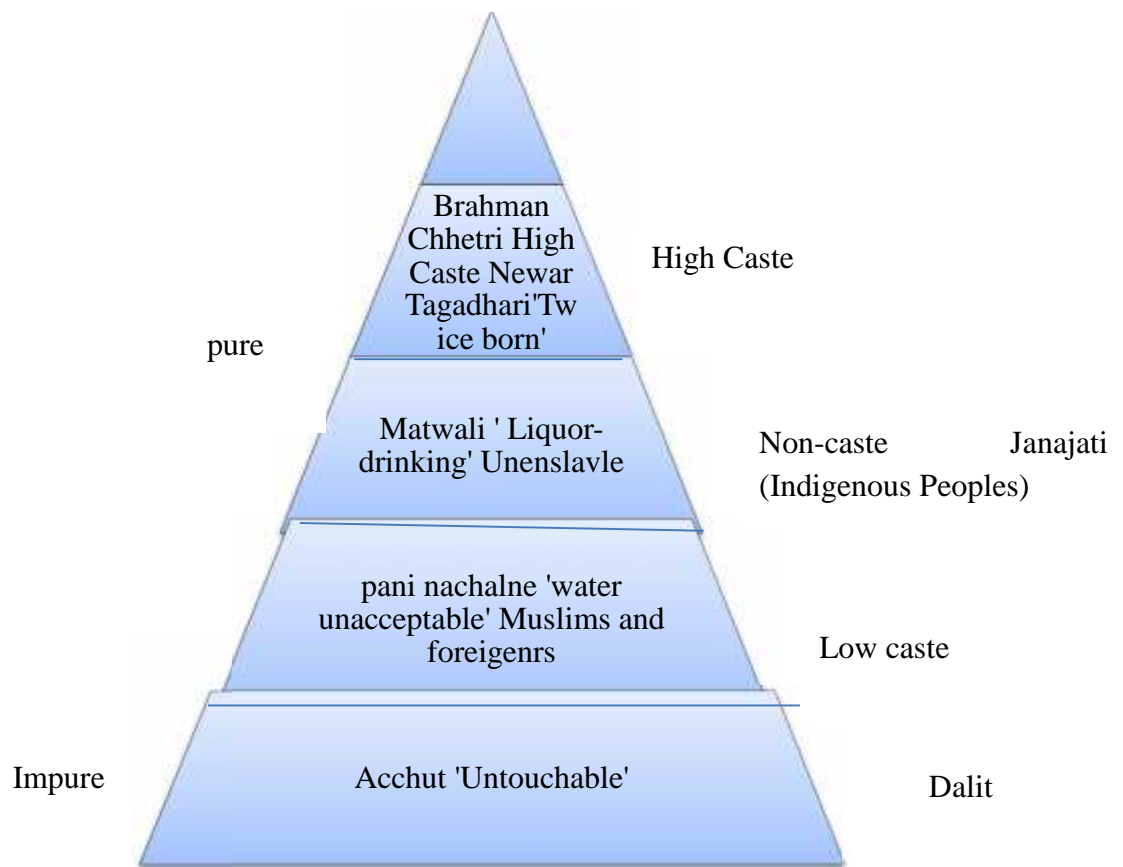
Brahman Chhetri High Caste Newar Tagadhari'Twice born'

High Caste

pure

Matwali ' Liquor-drinking' Unenslavle

Non-caste Janajati (Indigenous Peoples)

pani nachalne 'water unacceptable' Muslims and foreigenrs

Low caste

Impure

Acchut 'Untouchable'

Dalit